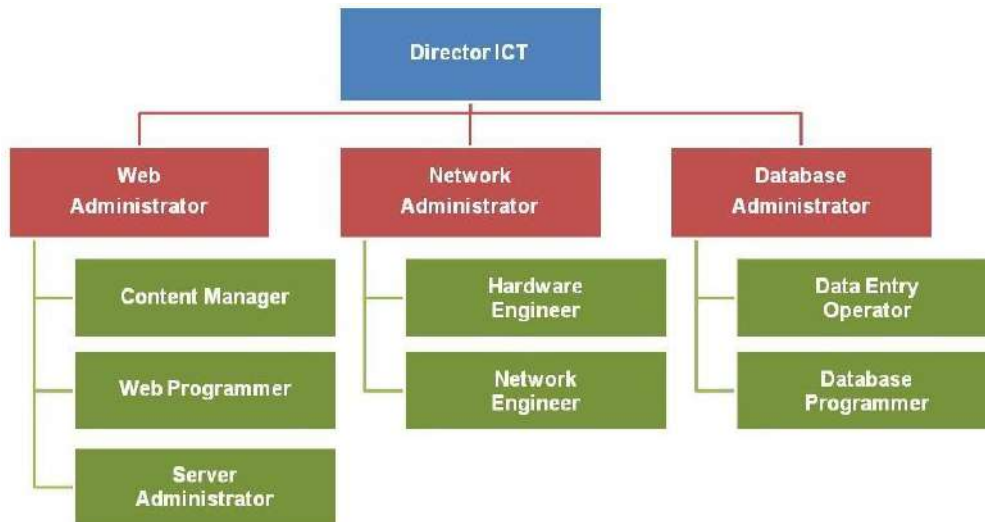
Director ICT

Web Administrator

Content Manager

Web Programmer

Server Administrator

Network Administrator

Hardware Engineer

Network Engineer

Database Administrator

Data Entry Operator

Database Programmer